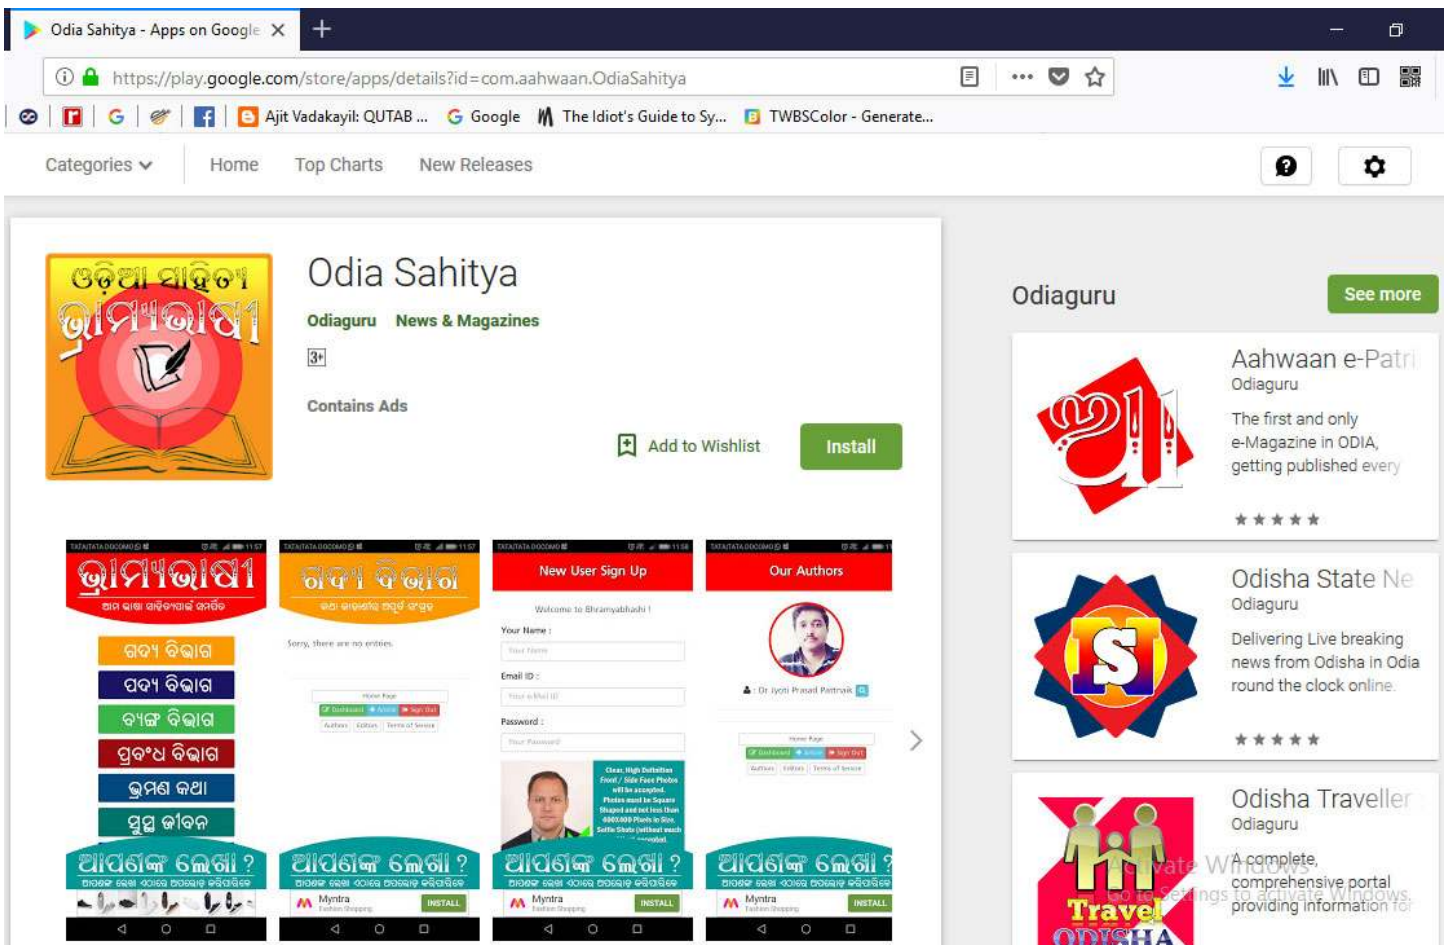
Odia Sahitya - Apps on Google ✕ +

https://play.google.com/store/apps/details?id=com.aahwaan.OdiaSahitya

Ajit Vadakayil: QUTAB ... Google The Idiot's Guide to Sy... TWBSColor - Generate...

Categories Home Top Charts New Releases

ଓଡ଼ିଆ ସାହିତ୍ୟ ଭ୍ରାମ୍ୟଭାଷୀ

Odia Sahitya

Odiaguru News & Magazines

3+

Contains Ads

Add to Wishlist

Install

ଭ୍ରାମ୍ୟଭାଷୀ

ଗଦ୍ୟ ବିଭାଗ
ପଦ୍ୟ ବିଭାଗ
ବ୍ୟଙ୍ଗ ବିଭାଗ
ପ୍ରବନ୍ଧ ବିଭାଗ
ଭ୍ରମଣ କଥା
ସୁସ୍ଥ ଜୀବନ

ଆପଣଙ୍କ ଲେଖା ?

ଗଦ୍ୟ ବିଭାଗ

Sorry, there are no entries.

ଆପଣଙ୍କ ଲେଖା ?

New User Sign Up

Welcome to Bhramyabhashi !

Your Name :

Email ID :

Password :

ଆପଣଙ୍କ ଲେଖା ?

Our Authors

Dr Jyoti Prasad Pattnaik

ଆପଣଙ୍କ ଲେଖା ?

Myntra INSTALL

Odiaguru

See more

Aahwaan e-Patri
Odiaguru
The first and only e-Magazine in ODIA, getting published every

Odisha State Ne
Odiaguru
Delivering Live breaking news from Odisha in Odia round the clock online.

Odisha Traveller
Odiaguru
A complete, comprehensive portal providing information fo

Travel ODISHA

Activate Windows
Go to Settings to activate Windows.